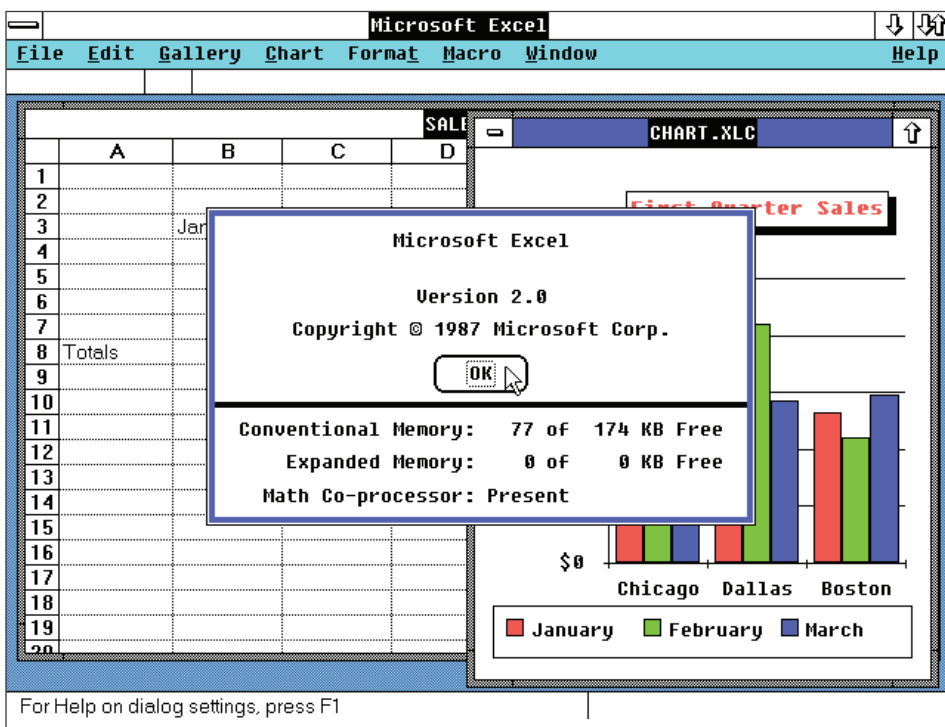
Microsoft Excel

File Edit Gallery Chart Format Macro Window Help

SALE

A B C D

1
2
3 Jan
4
5
6
7
8 Totals
9
10
11
12
13
14
15
16
17
18
19
20

CHART.XLC

First Quarter Sales

Microsoft Excel

Version 2.0

Copyright © 1987 Microsoft Corp.

OK

Conventional Memory: 77 of 174 KB Free

Expanded Memory: 0 of 0 KB Free

Math Co-processor: Present

$0

Chicago Dallas Boston

January February March

For Help on dialog settings, press F1